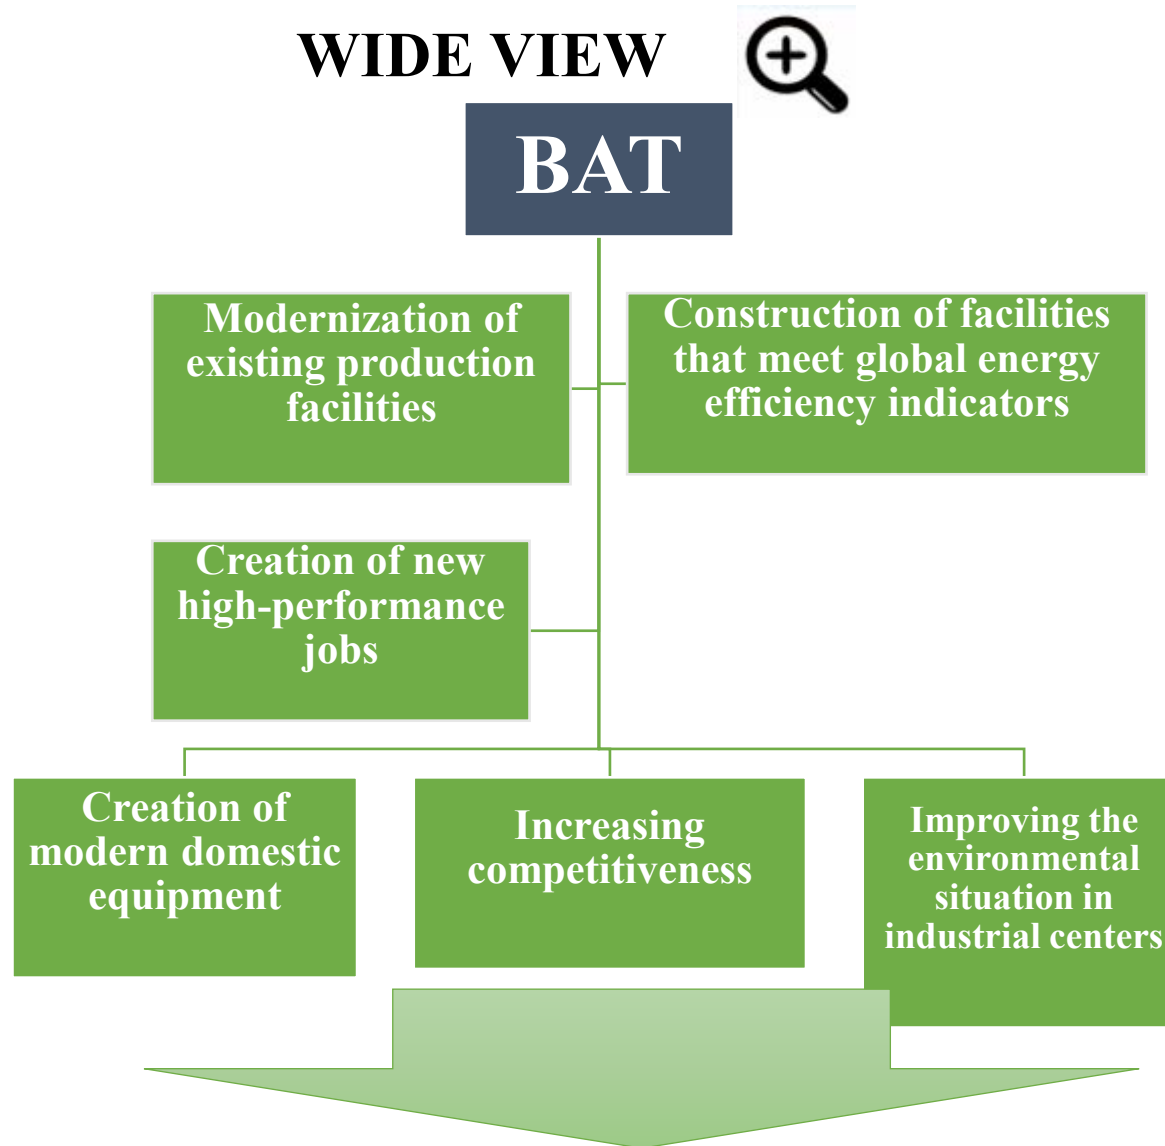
WIDE VIEW

BAT

Modernization of existing production facilities

Construction of facilities that meet global energy efficiency indicators

Creation of new high-performance jobs

Creation of modern domestic equipment

Increasing competitiveness

Improving the environmental situation in industrial centers